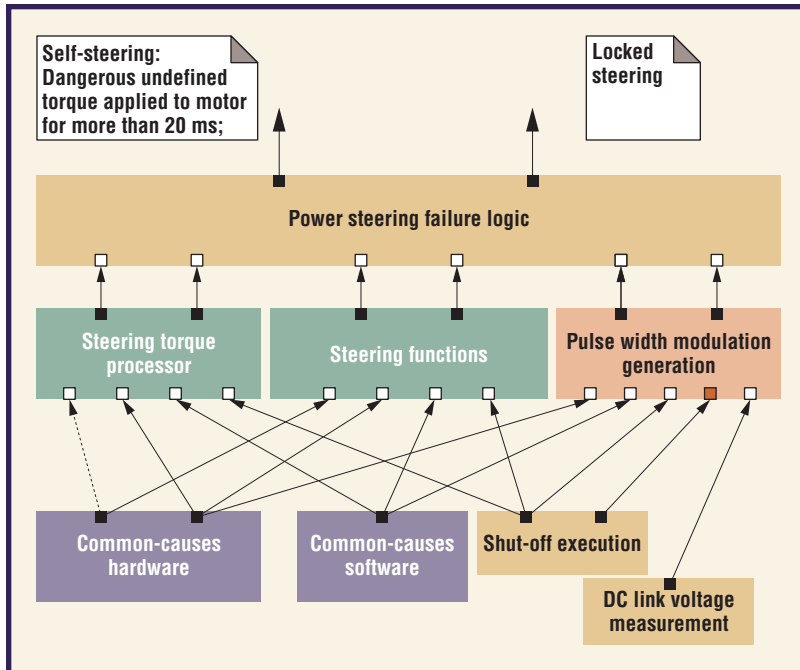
Self-steering: Dangerous undefined torque applied to motor for more than 20 ms;

Locked steering

Power steering failure logic

Steering torque processor

Steering functions

Pulse width modulation generation

Common-causes hardware

Common-causes software

Shut-off execution

DC link voltage measurement